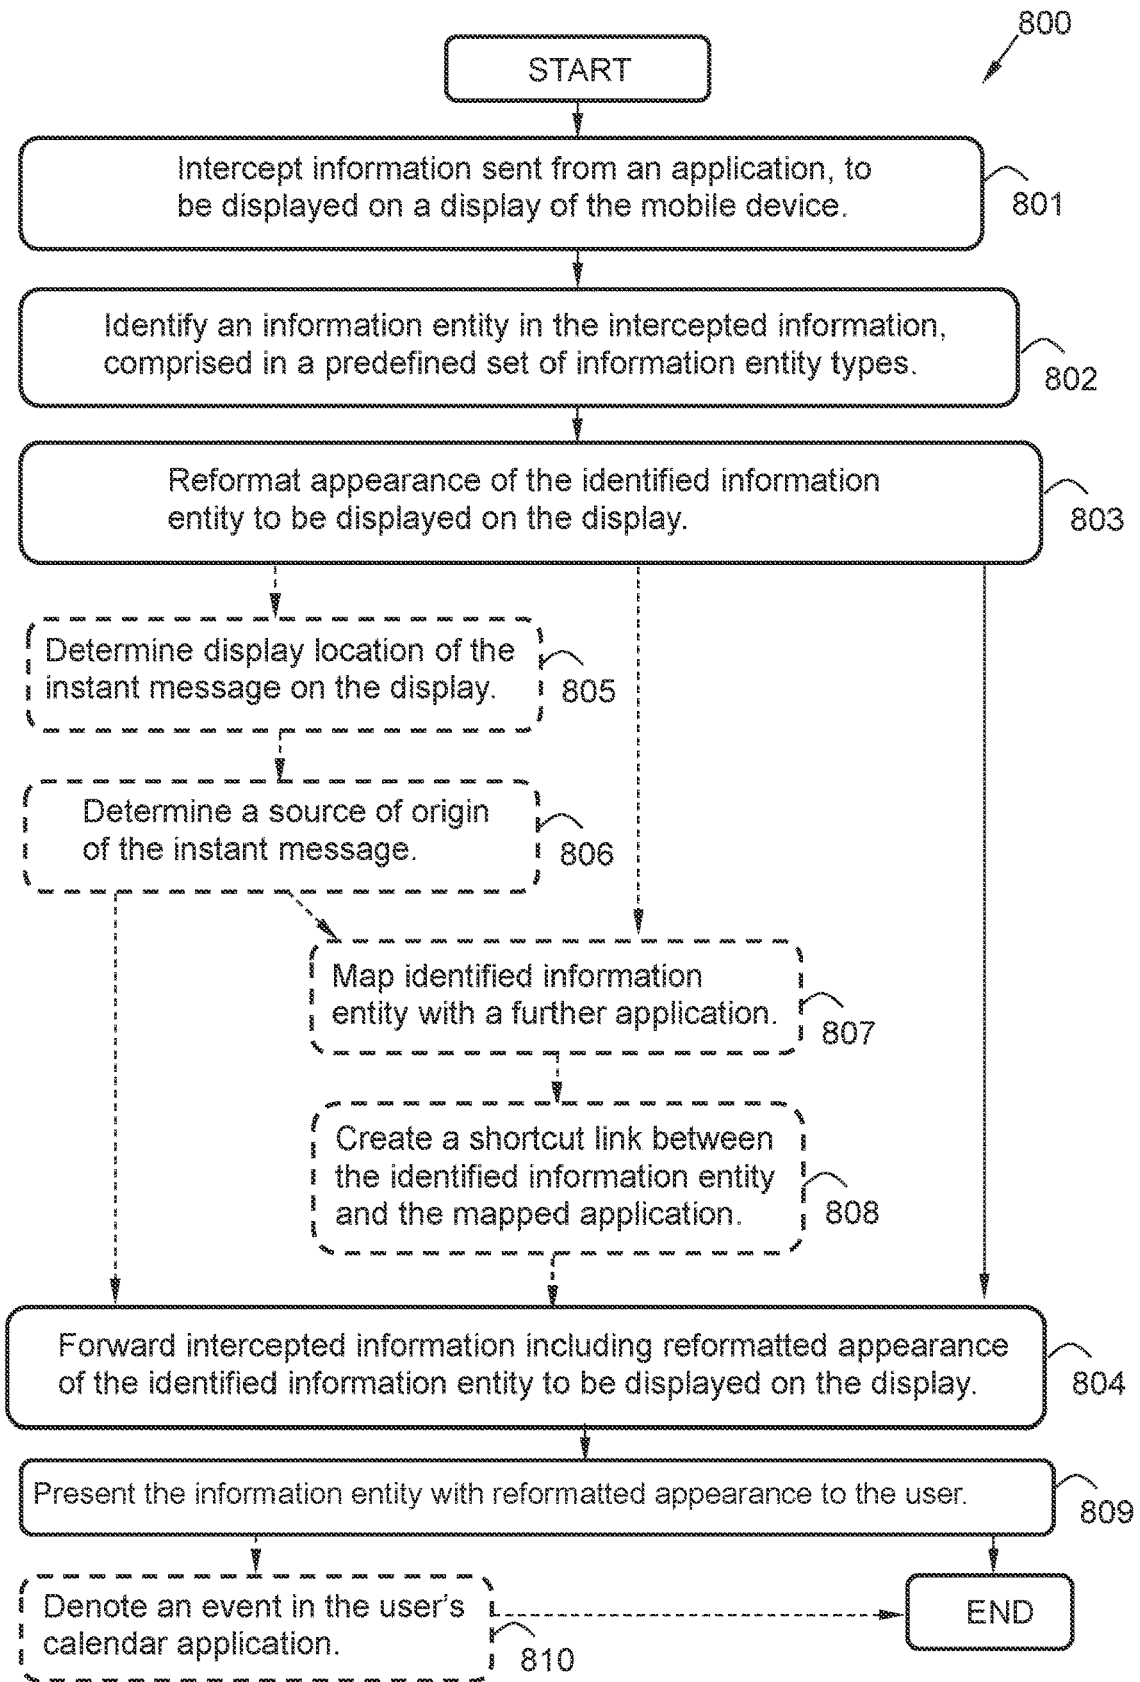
800

START

Intercept information sent from an application, to be displayed on a display of the mobile device.

801

Identify an information entity in the intercepted information, comprised in a predefined set of information entity types.

802

Reformat appearance of the identified information entity to be displayed on the display.

803

Determine display location of the instant message on the display.

805

Determine a source of origin of the instant message.

806

Map identified information entity with a further application.

807

Create a shortcut link between the identified information entity and the mapped application.

808

Forward intercepted information including reformatted appearance of the identified information entity to be displayed on the display.

804

Present the information entity with reformatted appearance to the user.

809

Denote an event in the user's calendar application.

810

END